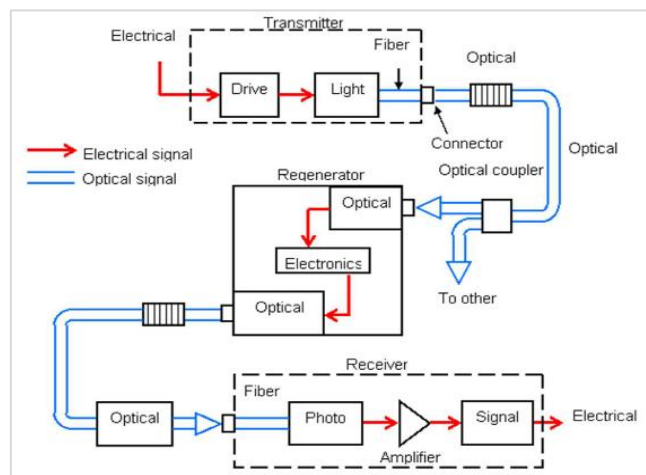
Transmitter
Electrical
Fiber
Drive
Light
Optical
Connector
Electrical signal
Optical signal
Optical coupler
Optical
Regenerator
Optical
Electronics
To other
Optical
Receiver
Fiber
Optical
Photo
Signal
Electrical
Amplifier